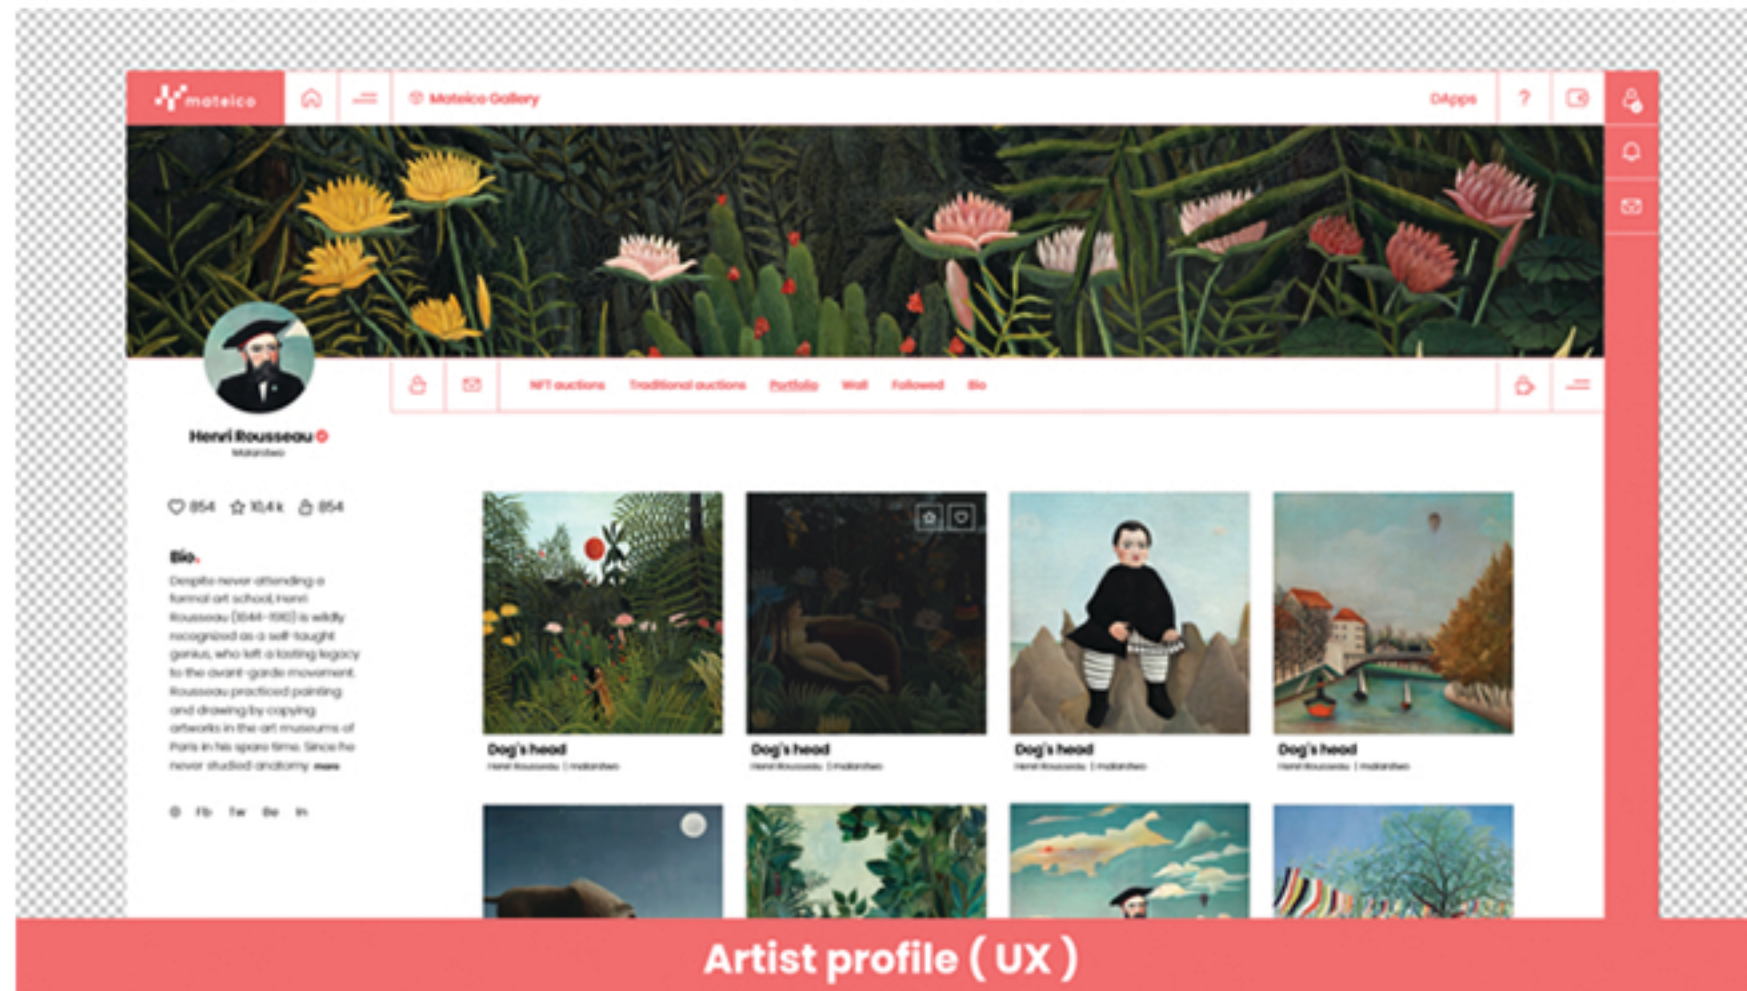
mateico

Mateico Gallery

DApps

?

NFT auctions Traditional auctions Portfolio Wall Followed Bio

Henri Rousseau
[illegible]

854 10,4 k 854

Bio.

Despite never attending a formal art school, Henri Rousseau (1844-1910) is wildly recognized as a self-taught genius, who left a lasting legacy to the avant-garde movement. Rousseau practiced painting and drawing by copying artworks in the art museums of Paris in his spare time. Since he never studied anatomy more

Fb Tw Be In

Dog's head
Henri Rousseau | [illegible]

Dog's head
Henri Rousseau | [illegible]

Dog's head
Henri Rousseau | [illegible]

Dog's head
Henri Rousseau | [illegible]

Artist profile ( UX )